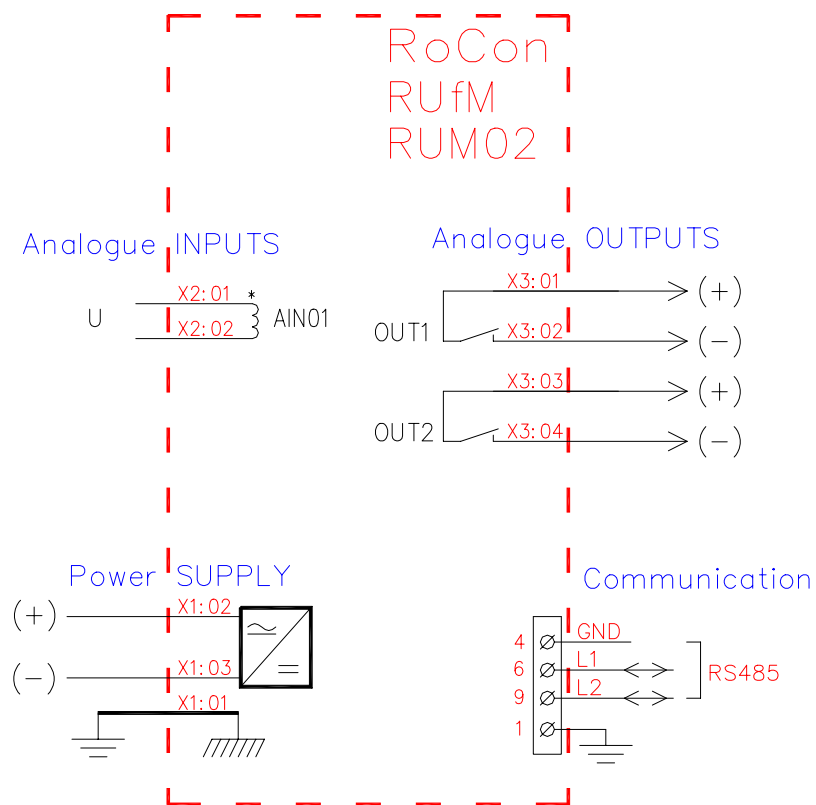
RoCon
RUfM
RUM02

Analogue INPUTS

U
X2: 01
X2: 02
AIN01

Analogue OUTPUTS

X3: 01
(+)
OUT1
X3: 02
(−)
X3: 03
(+)
OUT2
X3: 04
(−)

Power SUPPLY

(+)
X1: 02
(−)
X1: 03
X1: 01

Communication

4
GND
6
L1
9
L2
1
RS485